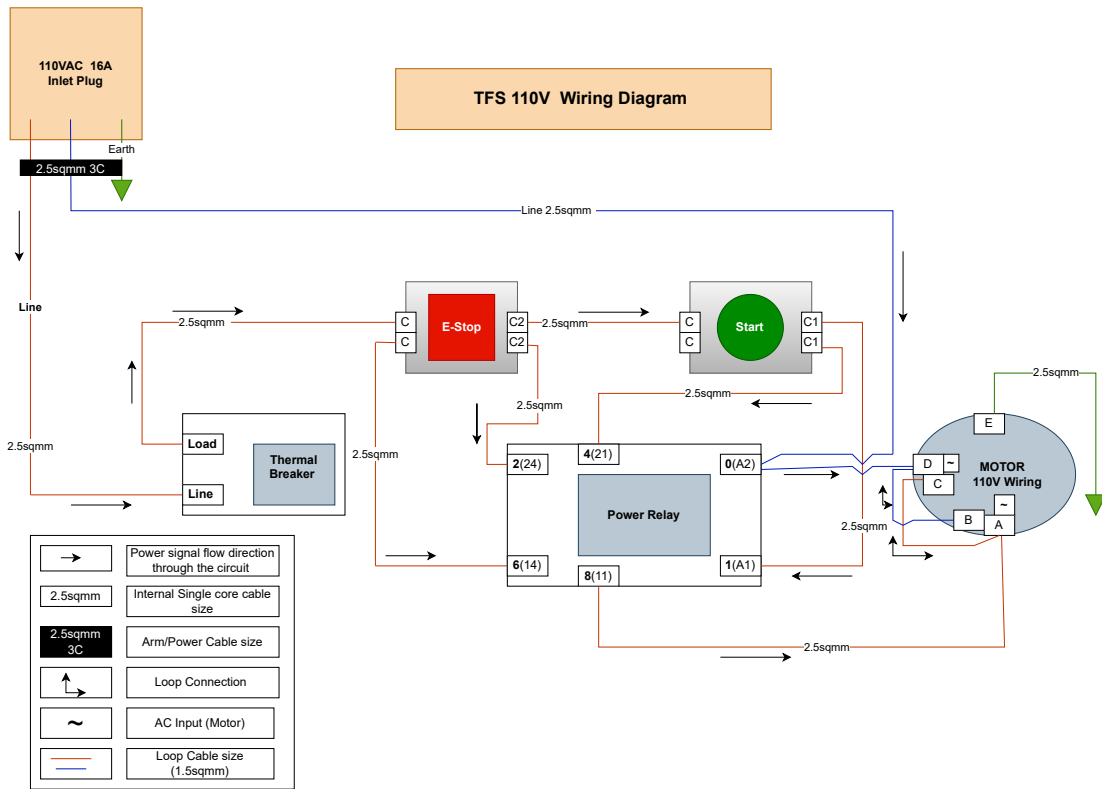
110VAC 16A
Inlet Plug

Earth

2.5sqmm 3C

TFS 110V Wiring Diagram

Line 2.5sqmm

Line

2.5sqmm

C
C
E-Stop
C2
C2

2.5sqmm

C
C
Start
C1
C1

2.5sqmm

2.5sqmm

2.5sqmm

E

Load
Thermal Breaker
Line

2.5sqmm

2.5sqmm

2(24)
4(21)
0(A2)
Power Relay
6(14)
8(11)
1(A1)

D
~
C
MOTOR
110V Wiring
B
~
A

2.5sqmm

2.5sqmm

| | |
|---|---|
| → | Power signal flow direction through the circuit |
| 2.5sqmm | Internal Single core cable size |
| 2.5sqmm 3C | Arm/Power Cable size |
| | Loop Connection |
| ~ | AC Input (Motor) |
| | Loop Cable size (1.5sqmm) |